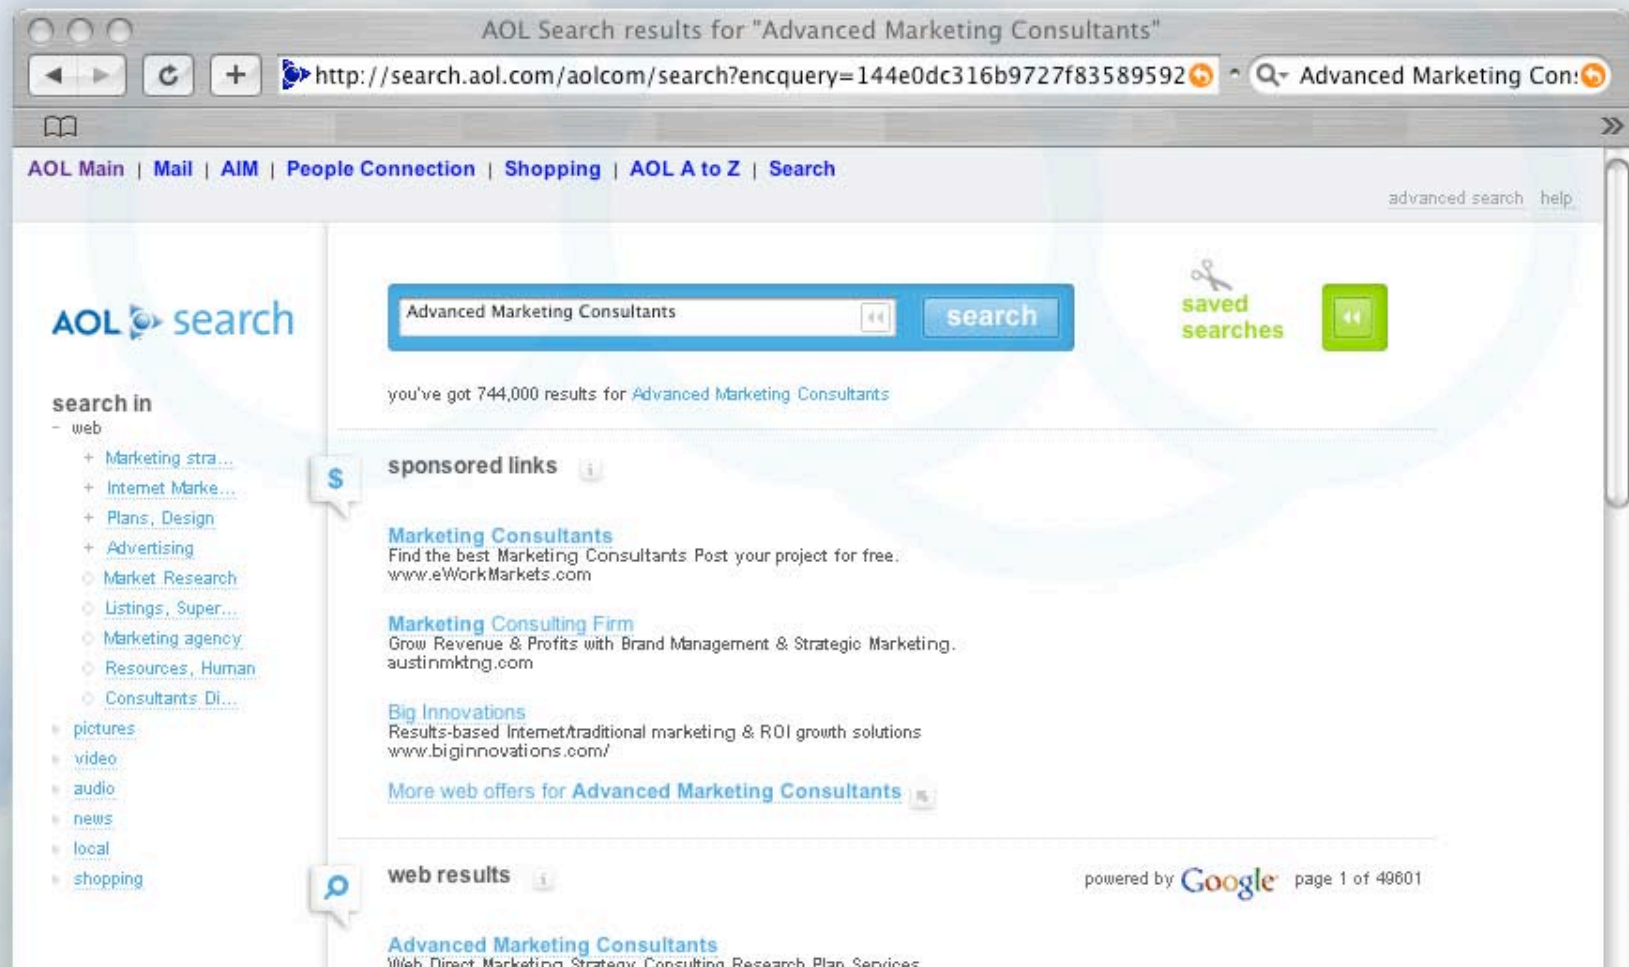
AOL Search results for "Advanced Marketing Consultants"

http://search.aol.com/aolcom/search?encquery=144e0dc316b9727f83589592

Advanced Marketing Con:

AOL Main | Mail | AIM | People Connection | Shopping | AOL A to Z | Search

advanced search help

AOL search

Advanced Marketing Consultants

search

saved searches

you've got 744,000 results for Advanced Marketing Consultants

search in

- web

+ Marketing stra...

+ Internet Marke...

+ Plans, Design

+ Advertising

Market Research

Listings, Super...

Marketing agency

Resources, Human

Consultants Di...

pictures

video

audio

news

local

shopping

$

sponsored links

Marketing Consultants
Find the best Marketing Consultants Post your project for free.
www.eWorkMarkets.com

Marketing Consulting Firm
Grow Revenue & Profits with Brand Management & Strategic Marketing.
austinmktng.com

Big Innovations
Results-based Internet/traditional marketing & ROI growth solutions
www.biginnovations.com/

More web offers for Advanced Marketing Consultants

web results

powered by Google page 1 of 49601

Advanced Marketing Consultants
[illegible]